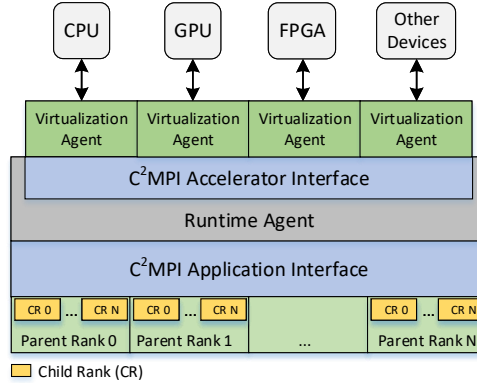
CPU

GPU

FPGA

Other Devices

Virtualization Agent

Virtualization Agent

Virtualization Agent

Virtualization Agent

C$^2$MPI Accelerator Interface

Runtime Agent

C$^2$MPI Application Interface

CR 0 ... CR N

CR 0 ... CR N

CR 0 ... CR N

Parent Rank 0

Parent Rank 1

...

Parent Rank N

Child Rank (CR)